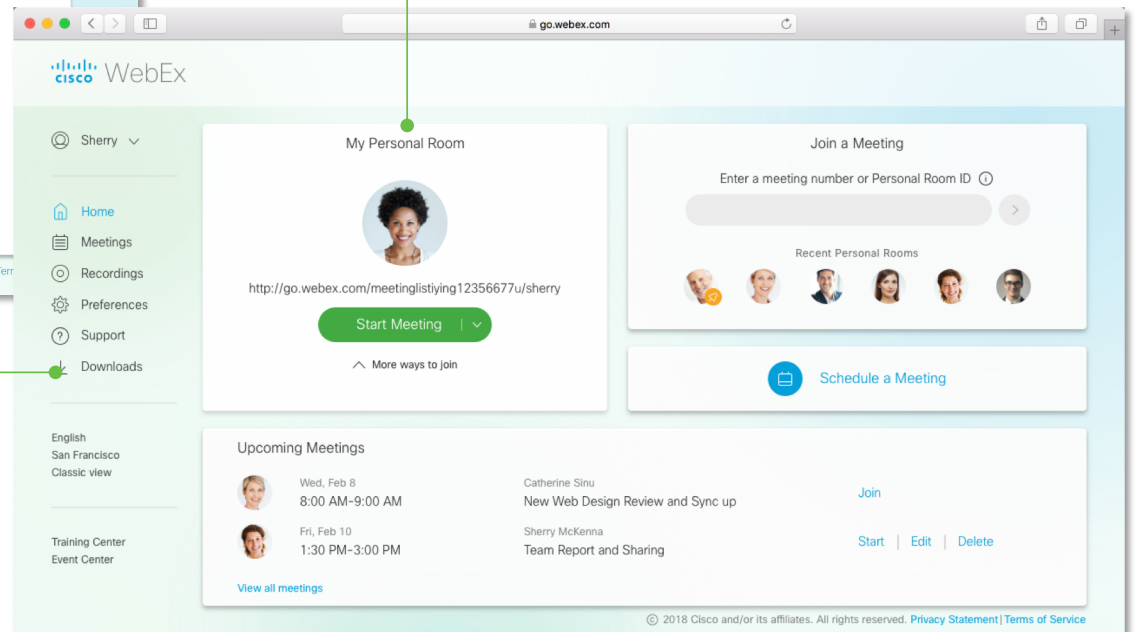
go.webex.com

cisco WebEx

Sherry

Home
Meetings
Recordings
Preferences
Support
Downloads

English
San Francisco
Classic view

Training Center
Event Center

My Personal Room

http://go.webex.com/meetinglistiying12356677u/sherry

Start Meeting

More ways to join

Join a Meeting

Enter a meeting number or Personal Room ID

Recent Personal Rooms

Schedule a Meeting

Upcoming Meetings

Wed, Feb 8
8:00 AM-9:00 AM
Catherine Sinu
New Web Design Review and Sync up
Join

Fri, Feb 10
1:30 PM-3:00 PM
Sherry McKenna
Team Report and Sharing
Start | Edit | Delete

View all meetings

© 2018 Cisco and/or its affiliates. All rights reserved. Privacy Statement | Terms of Service